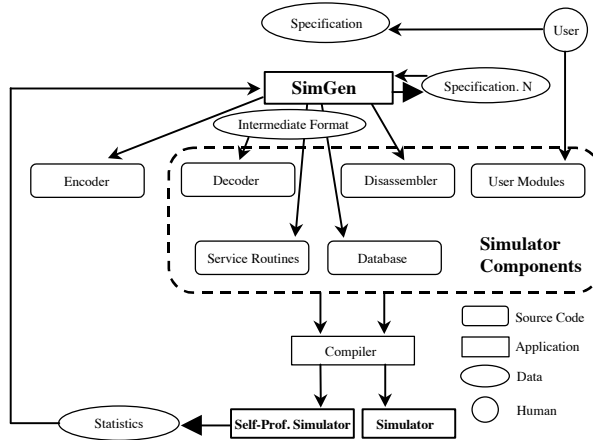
Specification

User

SimGen

Specification. N

Intermediate Format

Encoder

Decoder

Disassembler

User Modules

Service Routines

Database

Simulator Components

Compiler

Source Code

Application

Data

Human

Statistics

Self-Prof. Simulator

Simulator